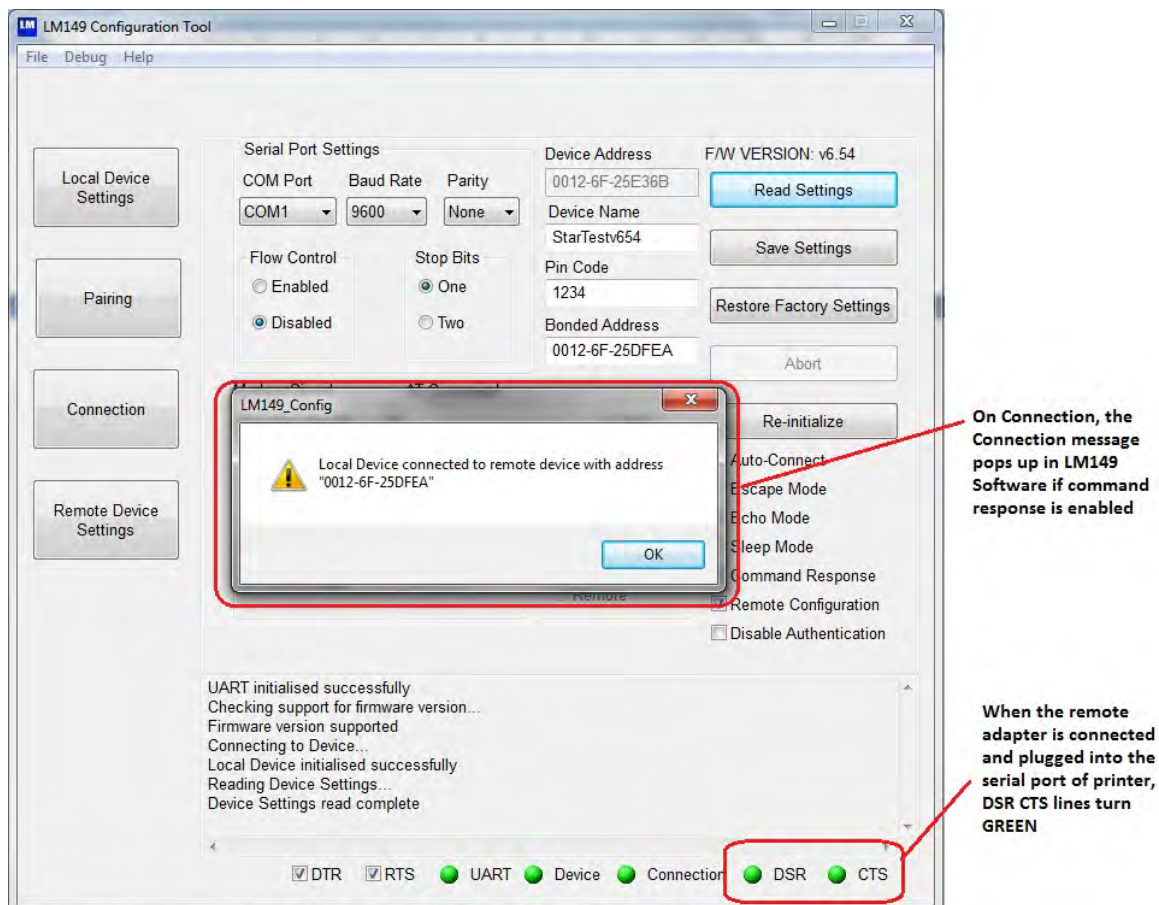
LM149 Configuration Tool

File Debug Help

Local Device Settings

Pairing

Connection

Remote Device Settings

Serial Port Settings
COM Port Baud Rate Parity
COM1 9600 None

Flow Control
Enabled
Disabled

Stop Bits
One
Two

Device Address
0012-6F-25E36B
Device Name
StarTestv654
Pin Code
1234
Bonded Address
0012-6F-25DFEA

F/W VERSION: v6.54
Read Settings
Save Settings
Restore Factory Settings
Abort
Re-initialize

LM149_Config
Local Device connected to remote device with address "0012-6F-25DFEA"
OK

Auto-Connect
Escape Mode
Echo Mode
Sleep Mode
Command Response
Remote Configuration
Disable Authentication

Remote

UART initialised successfully
Checking support for firmware version...
Firmware version supported
Connecting to Device...
Local Device initialised successfully
Reading Device Settings...
Device Settings read complete

DTR RTS UART Device Connection DSR CTS

On Connection, the Connection message pops up in LM149 Software if command response is enabled

When the remote adapter is connected and plugged into the serial port of printer, DSR CTS lines turn GREEN